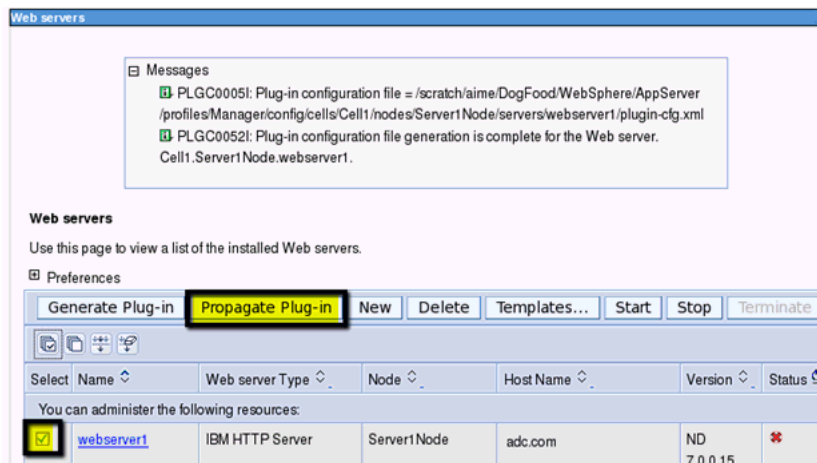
Web servers

⊟ Messages
PLGC0005I: Plug-in configuration file = /scratch/aime/DogFood/WebSphere/AppServer/profiles/Manager/config/cells/Cell1/nodes/Server1Node/servers/webserver1/plugin-cfg.xml
PLGC0052I: Plug-in configuration file generation is complete for the Web server. Cell1.Server1Node.webserver1.

Web servers

Use this page to view a list of the installed Web servers.

⊞ Preferences

Generate Plug-in | Propagate Plug-in | New | Delete | Templates... | Start | Stop | Terminate

| Select | Name | Web server Type | Node | Host Name | Version | Status |
|---|---|---|---|---|---|---|
| You can administer the following resources: | | | | | | |
| ☑ | webserver1 | IBM HTTP Server | Server1Node | adc.com | ND 7.0.0.15 | ✖ |